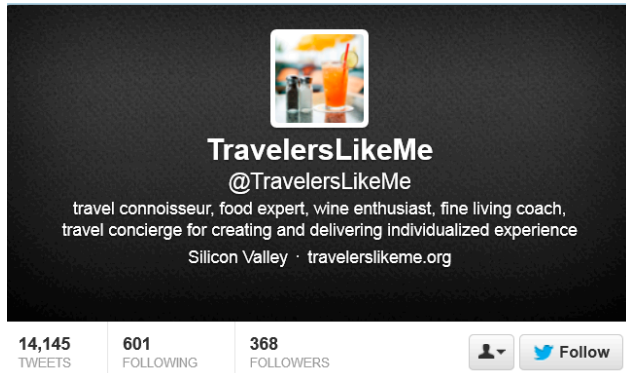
TravelersLikeMe
@TravelersLikeMe
travel connoisseur, food expert, wine enthusiast, fine living coach, travel concierge for creating and delivering individualized experience
Silicon Valley · travelerslikeme.org

14,145
TWEETS

601
FOLLOWING

368
FOLLOWERS

Follow